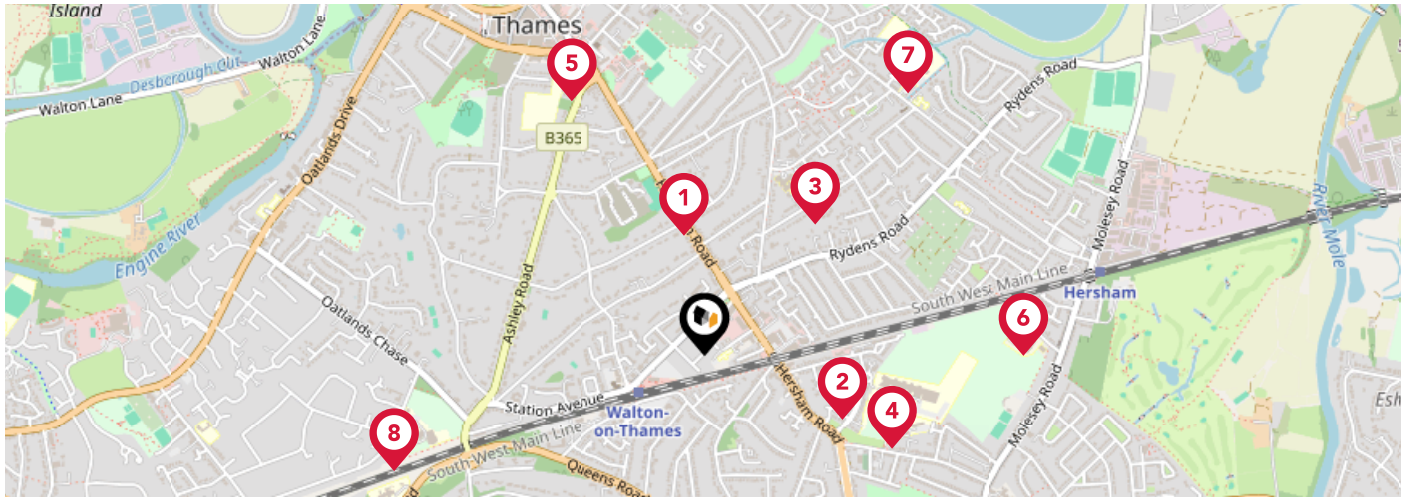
Island
Thames
Walton Lane
Walton Lane
Desbrough Cut
5
7
Rydens Road
B365
Oatlands Drive
1
3
Engine River
Ashley Road
Road
Rydens Road
Molesey Road
River Mole
Oatlands Chase
South West Main Line
Hersham
6
2
4
Station Avenue
Walton-on-Thames
Hersham Road
Molesey Road
8
South West Main Line
Queens Road
Esh